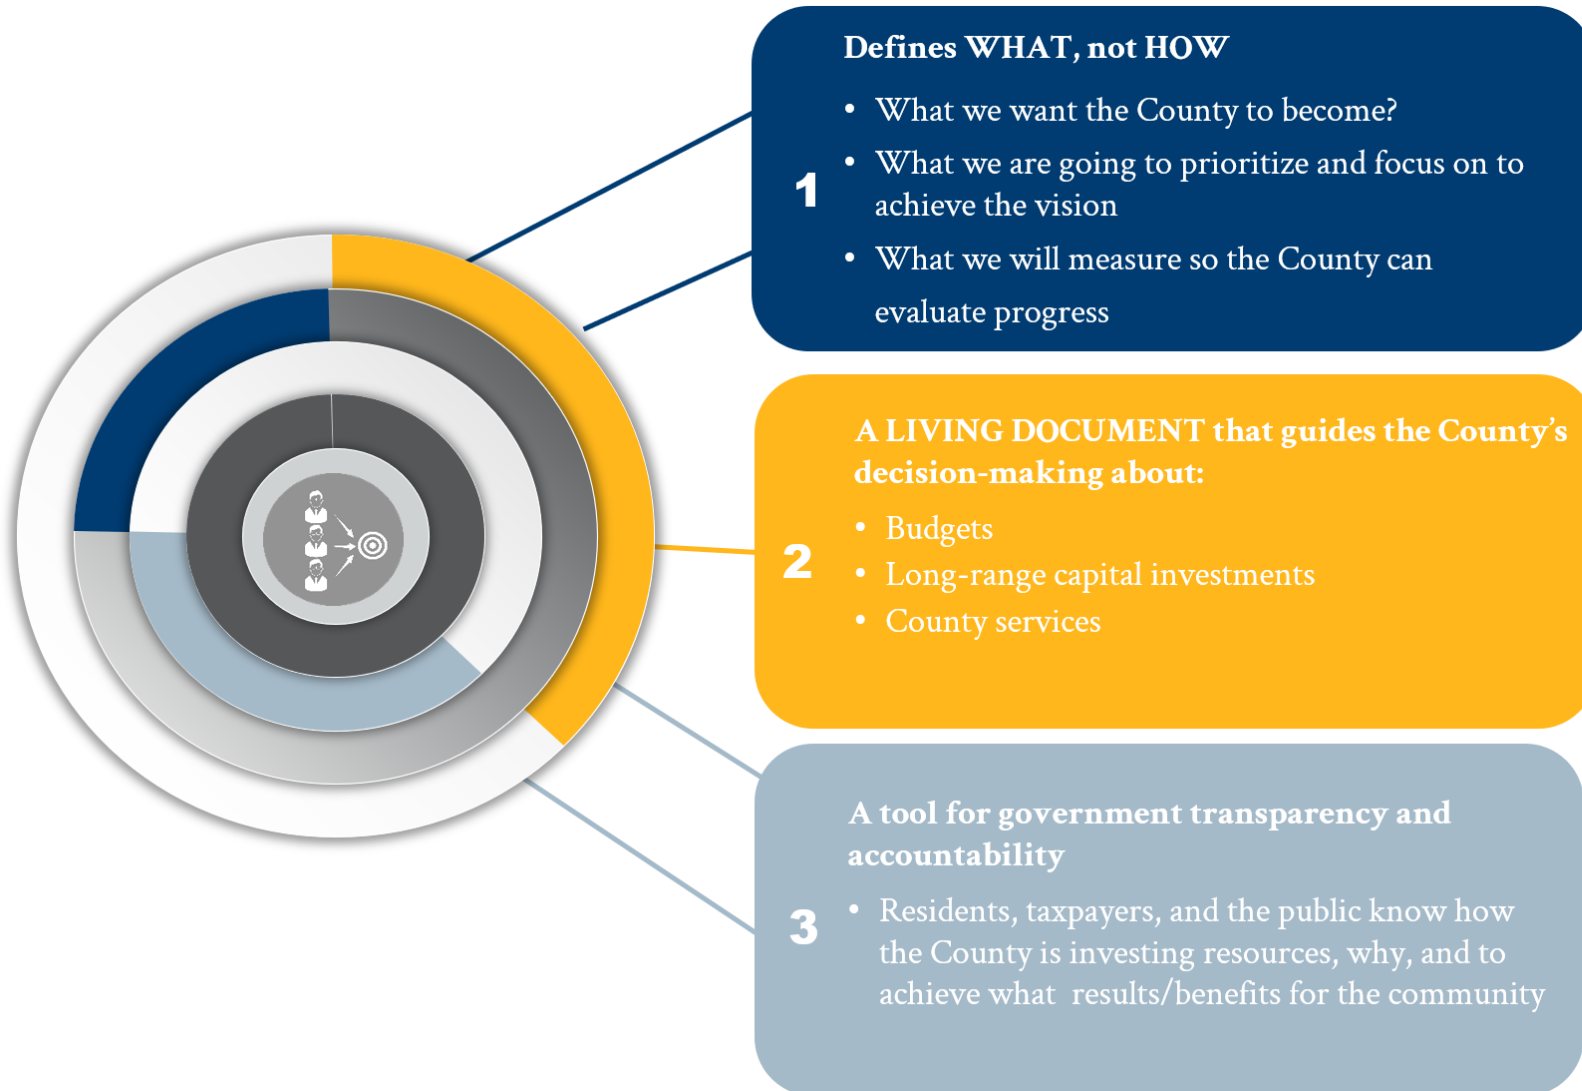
1

Defines WHAT, not HOW

• What we want the County to become?
• What we are going to prioritize and focus on to achieve the vision
• What we will measure so the County can evaluate progress

2

A LIVING DOCUMENT that guides the County's decision-making about:

• Budgets
• Long-range capital investments
• County services

3

A tool for government transparency and accountability

• Residents, taxpayers, and the public know how the County is investing resources, why, and to achieve what results/benefits for the community